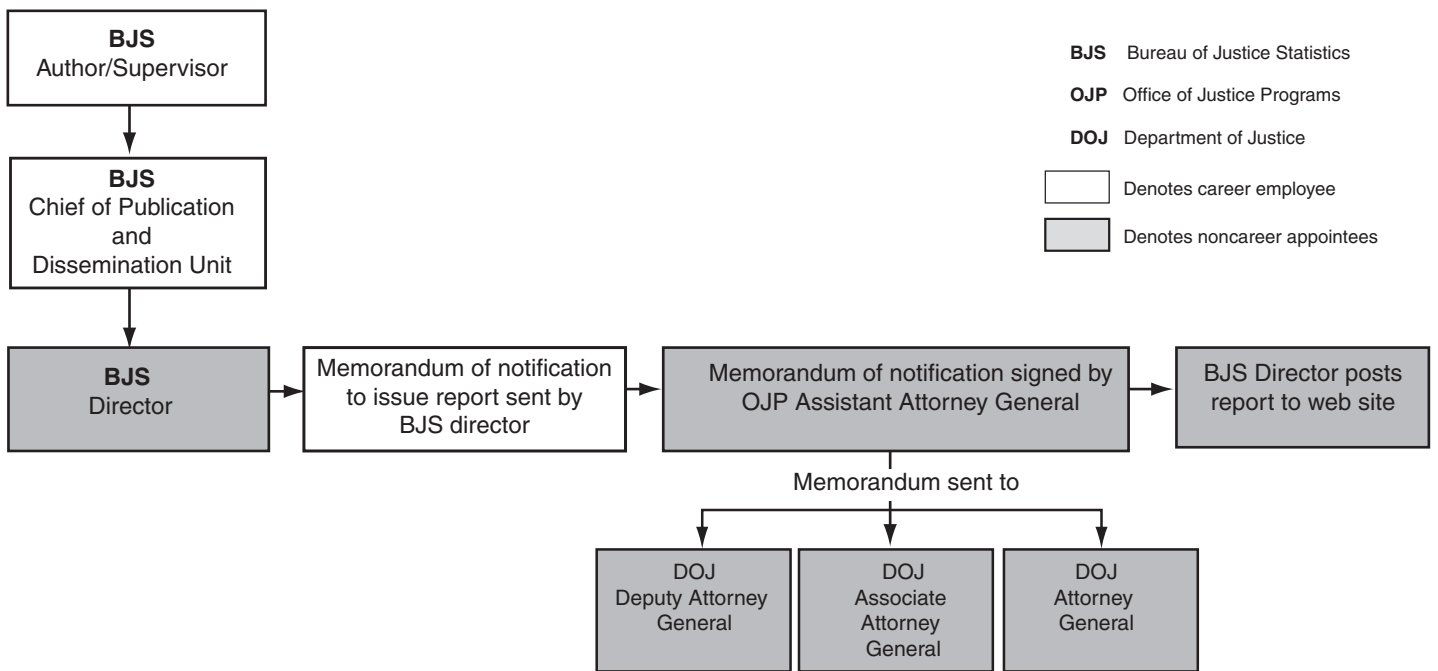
BJS
Author/Supervisor

BJS
Chief of Publication and Dissemination Unit

BJS
Director

Memorandum of notification to issue report sent by BJS director

Memorandum of notification signed by OJP Assistant Attorney General

BJS Director posts report to web site

Memorandum sent to

DOJ
Deputy Attorney General

DOJ
Associate Attorney General

DOJ
Attorney General

BJS Bureau of Justice Statistics

OJP Office of Justice Programs

DOJ Department of Justice

Denotes career employee

Denotes noncareer appointees